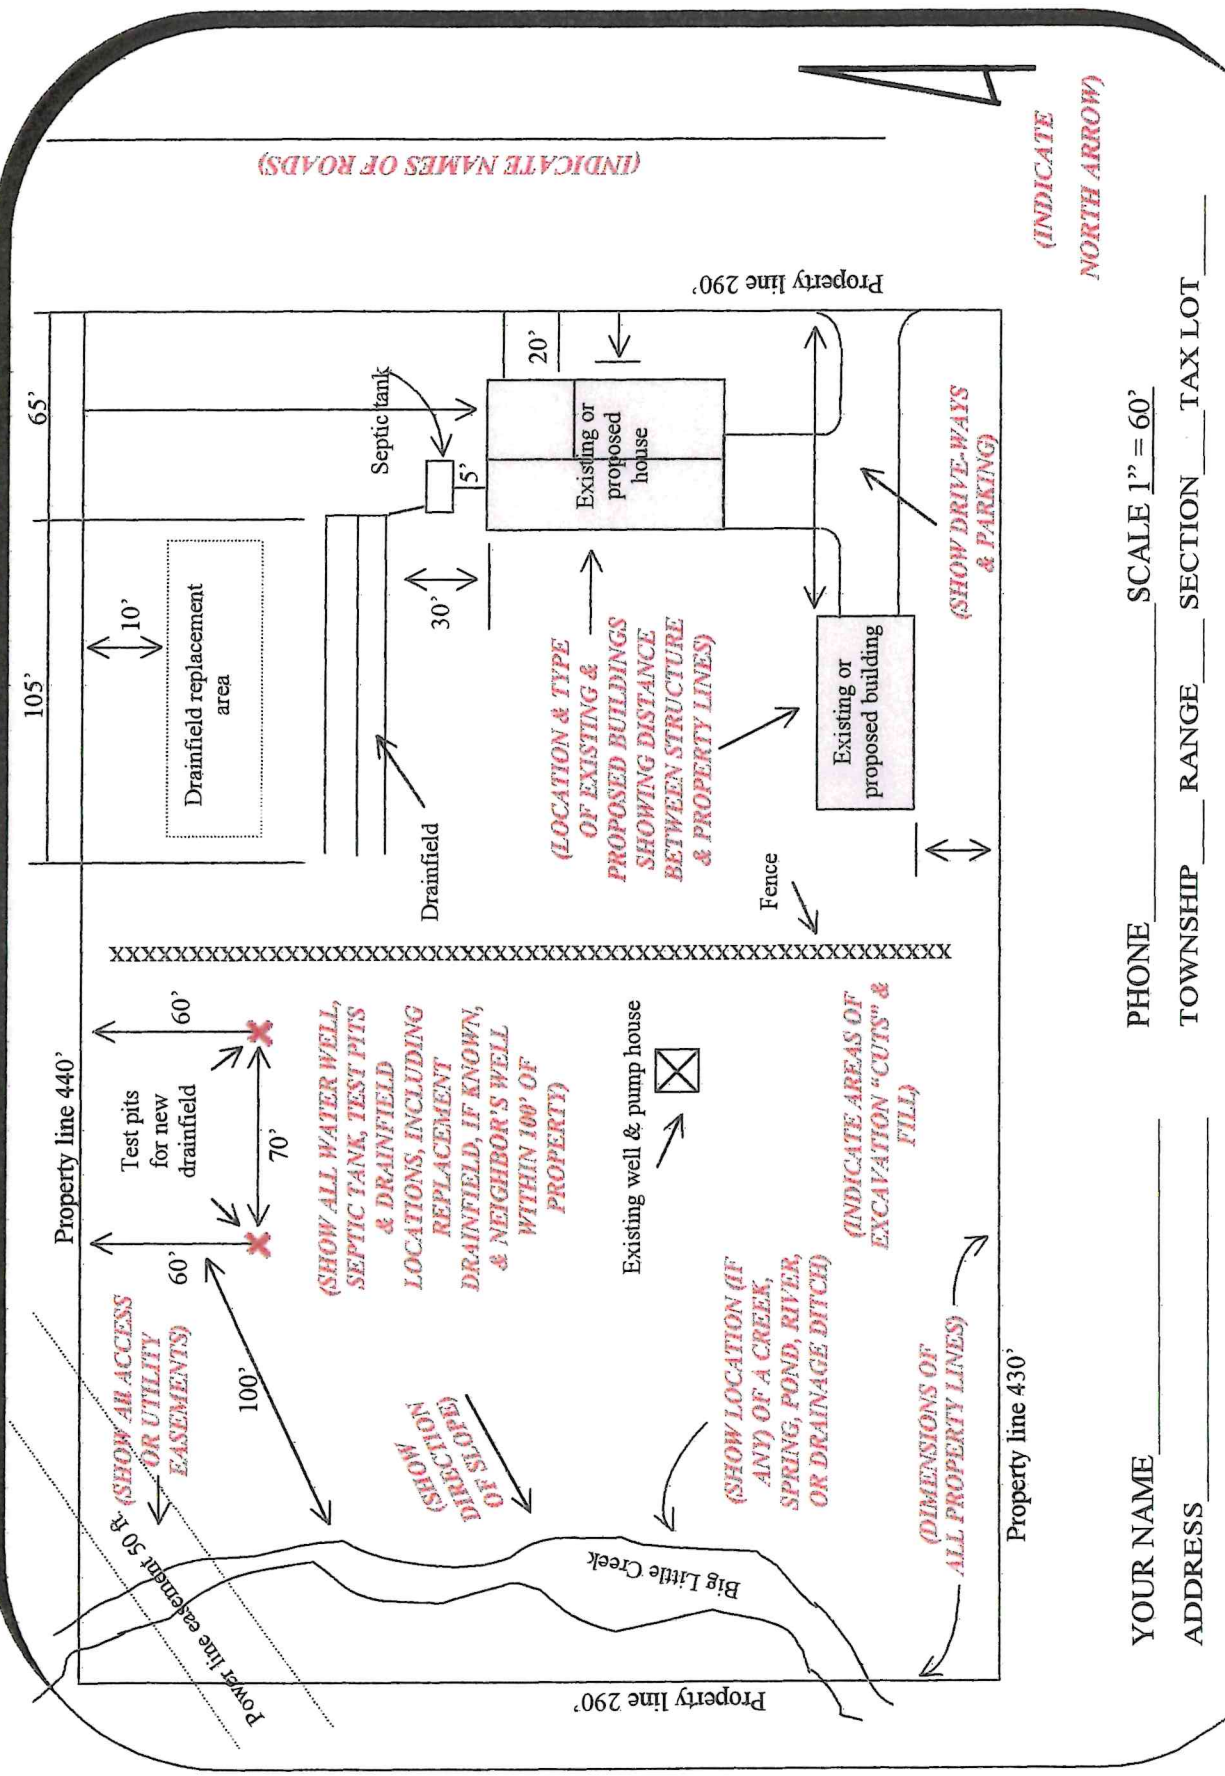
(INDICATE NAMES OF ROADS)

(INDICATE NORTH ARROW)

Property line 290'

65'

105'

20'

Septic tank

5'

Existing or proposed house

10'

Drainfield replacement area

30'

(SHOW DRIVE-WAYS & PARKING)

(LOCATION & TYPE OF EXISTING & PROPOSED BUILDINGS SHOWING DISTANCE BETWEEN STRUCTURE & PROPERTY LINES)

Existing or proposed building

Drainfield

Fence

XXXXXXXXXXXXXXXXXXXXXXXXXXXXXXXXXXXXXXXXXXXXXXXXXXXXXX

Property line 440'

60'

60'

Test pits for new drainfield

70'

(SHOW ALL WATER WELL, SEPTIC TANK, TEST PITS & DRAINFIELD LOCATIONS, INCLUDING REPLACEMENT DRAINFIELD, IF KNOWN, & NEIGHBOR'S WELL WITHIN 100' OF PROPERTY)

Existing well & pump house

(INDICATE AREAS OF EXCAVATION "CUTS" & FILL)

(SHOW ALL ACCESS OR UTILITY EASEMENTS)

100'

(SHOW DIRECTION OF SLOPE)

(SHOW LOCATION (IF ANY) OF A CREEK, SPRING, POND, RIVER, OR DRAINAGE DITCH)

(DIMENSIONS OF ALL PROPERTY LINES)

Property line 430'

Power line easement 50 ft.

Big Little Creek

Property line 290'

YOUR NAME_____________ PHONE_____________ SCALE 1" = 60'

ADDRESS_____________ TOWNSHIP_____ RANGE_____ SECTION_____ TAX LOT_____